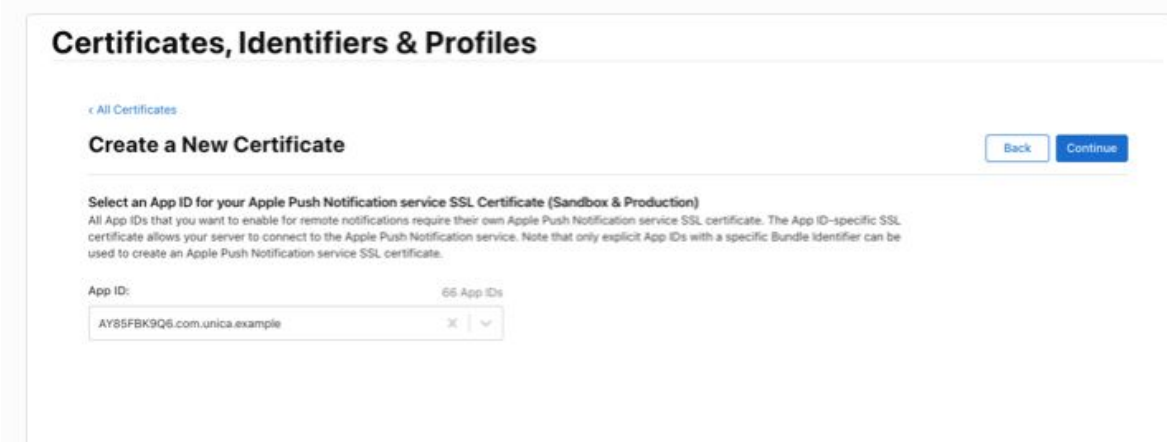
Certificates, Identifiers & Profiles

‹ All Certificates

Create a New Certificate

Back Continue

Select an App ID for your Apple Push Notification service SSL Certificate (Sandbox & Production)

All App IDs that you want to enable for remote notifications require their own Apple Push Notification service SSL certificate. The App ID-specific SSL certificate allows your server to connect to the Apple Push Notification service. Note that only explicit App IDs with a specific Bundle Identifier can be used to create an Apple Push Notification service SSL certificate.

App ID: 66 App IDs

AY85FBK9Q6.com.unica.example